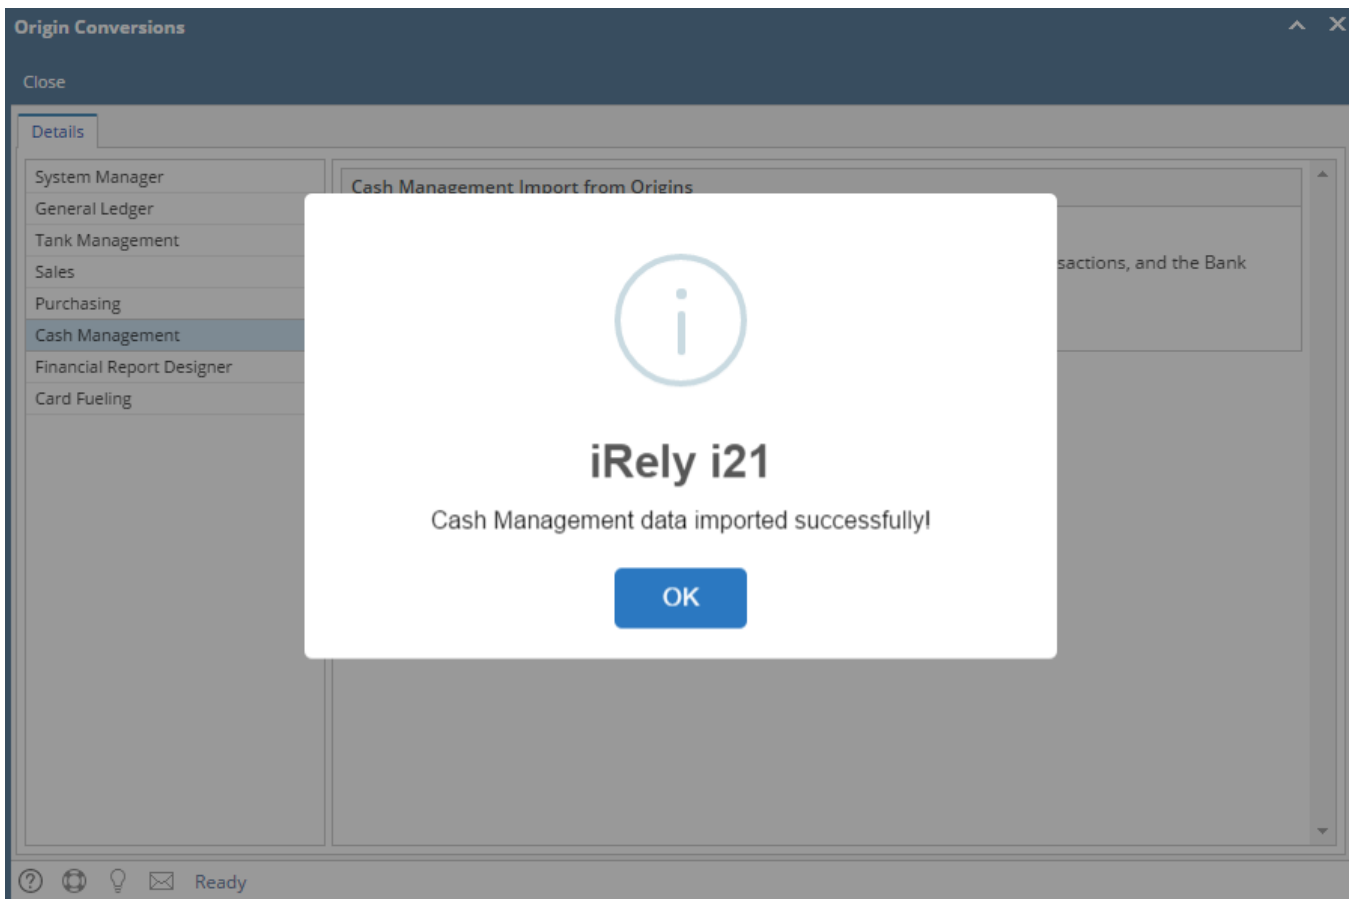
Origin Conversions

Close

Details

System Manager
General Ledger
Tank Management
Sales
Purchasing
Cash Management
Financial Report Designer
Card Fueling

Cash Management Import from Origins

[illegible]sactions, and the Bank

iRely i21

Cash Management data imported successfully!

OK

Ready